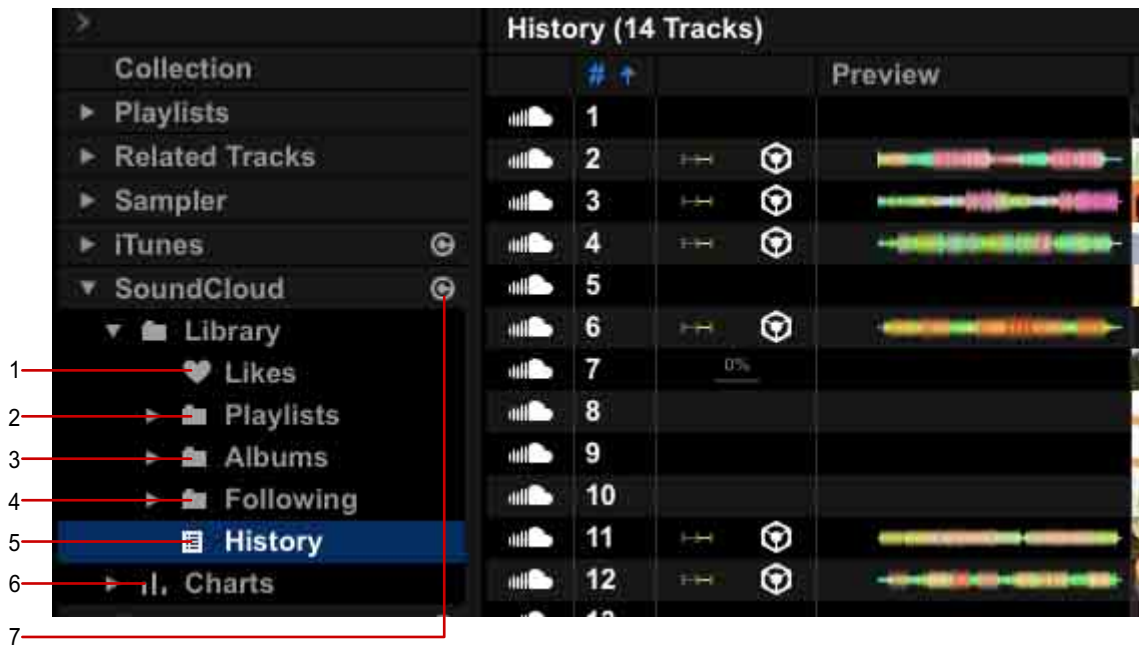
Collection
Playlists
Related Tracks
Sampler
iTunes
SoundCloud
Library
Likes
Playlists
Albums
Following
History
Charts

History (14 Tracks)

| # | | Preview |
|---|---|---|
| 1 | | |
| 2 | | |
| 3 | | |
| 4 | | |
| 5 | | |
| 6 | | |
| 7 | 0% | |
| 8 | | |
| 9 | | |
| 10 | | |
| 11 | | |
| 12 | | |

1
2
3
4
5
6
7